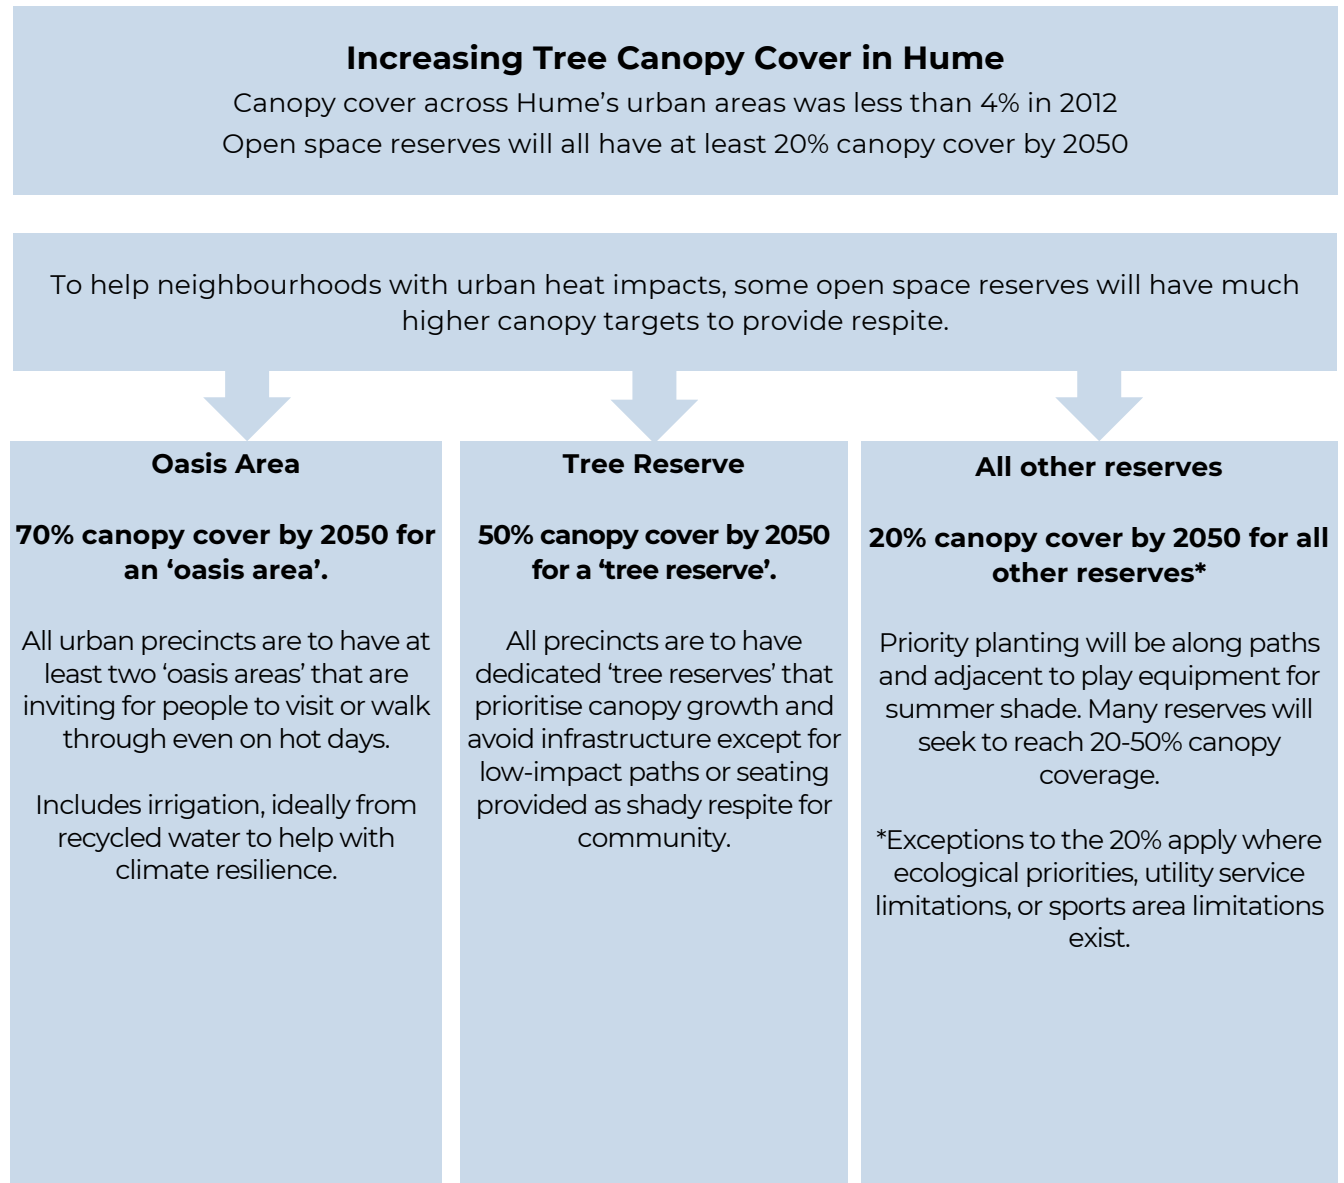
Increasing Tree Canopy Cover in Hume

Canopy cover across Hume's urban areas was less than 4% in 2012
Open space reserves will all have at least 20% canopy cover by 2050

To help neighbourhoods with urban heat impacts, some open space reserves will have much higher canopy targets to provide respite.

Oasis Area

70% canopy cover by 2050 for an 'oasis area'.

All urban precincts are to have at least two 'oasis areas' that are inviting for people to visit or walk through even on hot days.

Includes irrigation, ideally from recycled water to help with climate resilience.

Tree Reserve

50% canopy cover by 2050 for a 'tree reserve'.

All precincts are to have dedicated 'tree reserves' that prioritise canopy growth and avoid infrastructure except for low-impact paths or seating provided as shady respite for community.

All other reserves

20% canopy cover by 2050 for all other reserves*

Priority planting will be along paths and adjacent to play equipment for summer shade. Many reserves will seek to reach 20-50% canopy coverage.

*Exceptions to the 20% apply where ecological priorities, utility service limitations, or sports area limitations exist.